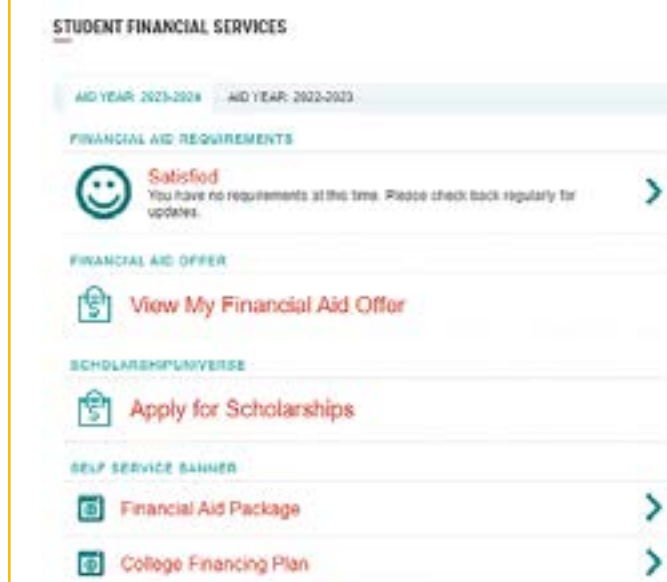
STUDENT FINANCIAL SERVICES

AID YEAR: 2023-2024 AID YEAR: 2022-2023

FINANCIAL AID REQUIREMENTS

Satisfied
You have no requirements at this time. Please check back regularly for updates.

FINANCIAL AID OFFER

View My Financial Aid Offer

SCHOLARSHIPUNIVERSE

Apply for Scholarships

SELF SERVICE BANNER

Financial Aid Package

College Financing Plan